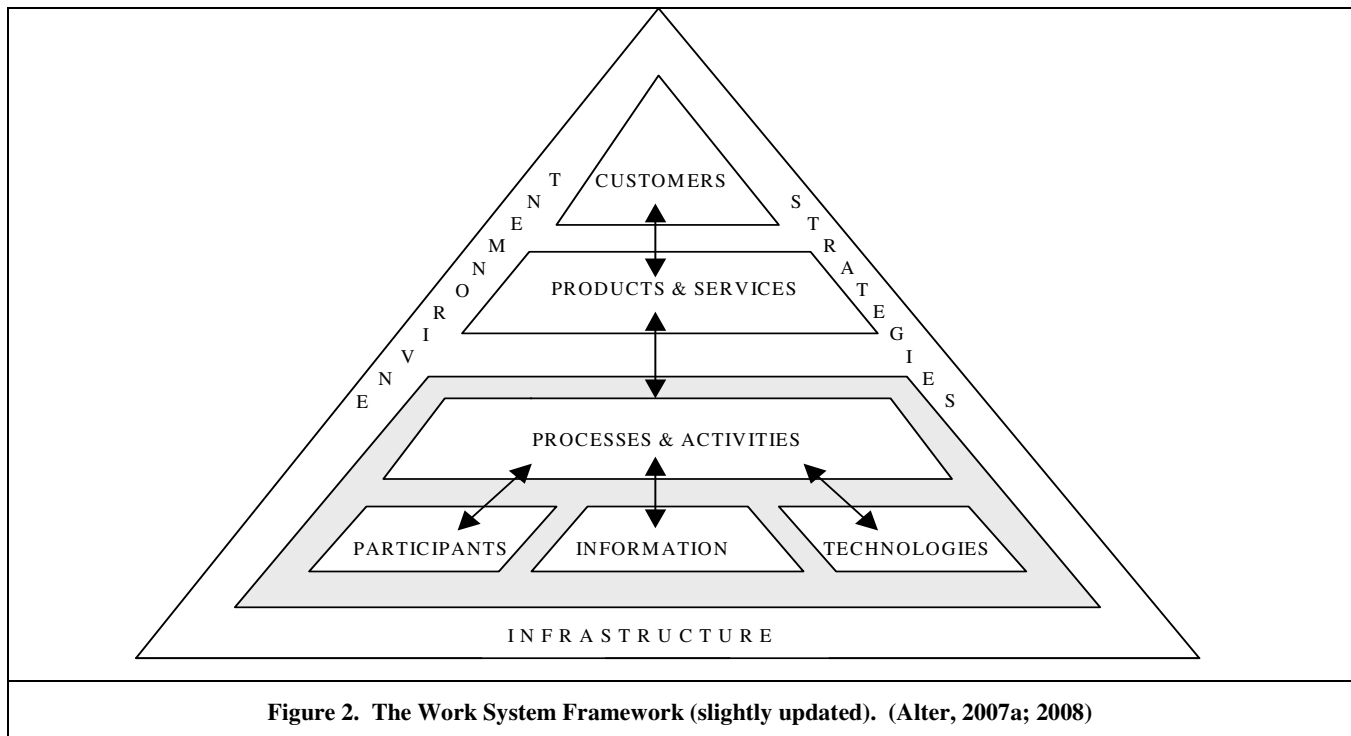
ENVIRONMENT

CUSTOMERS

STRATEGIES

PRODUCTS & SERVICES

PROCESSES & ACTIVITIES

PARTICIPANTS

INFORMATION

TECHNOLOGIES

INFRASTRUCTURE

Figure 2. The Work System Framework (slightly updated). (Alter, 2007a; 2008)